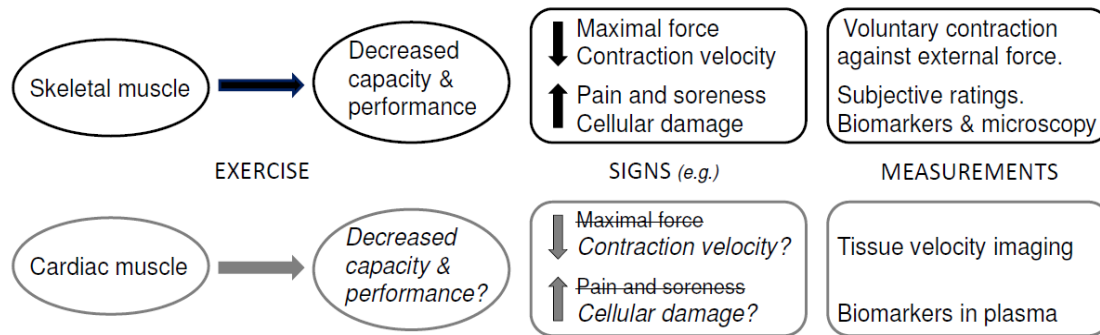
Skeletal muscle

Decreased capacity & performance

Maximal force
Contraction velocity

Pain and soreness
Cellular damage

Voluntary contraction against external force.

Subjective ratings.
Biomarkers & microscopy

EXERCISE

SIGNS *(e.g.)*

MEASUREMENTS

Cardiac muscle

*Decreased capacity & performance?*

~~Maximal force~~
*Contraction velocity?*

~~Pain and soreness~~
*Cellular damage?*

Tissue velocity imaging

Biomarkers in plasma